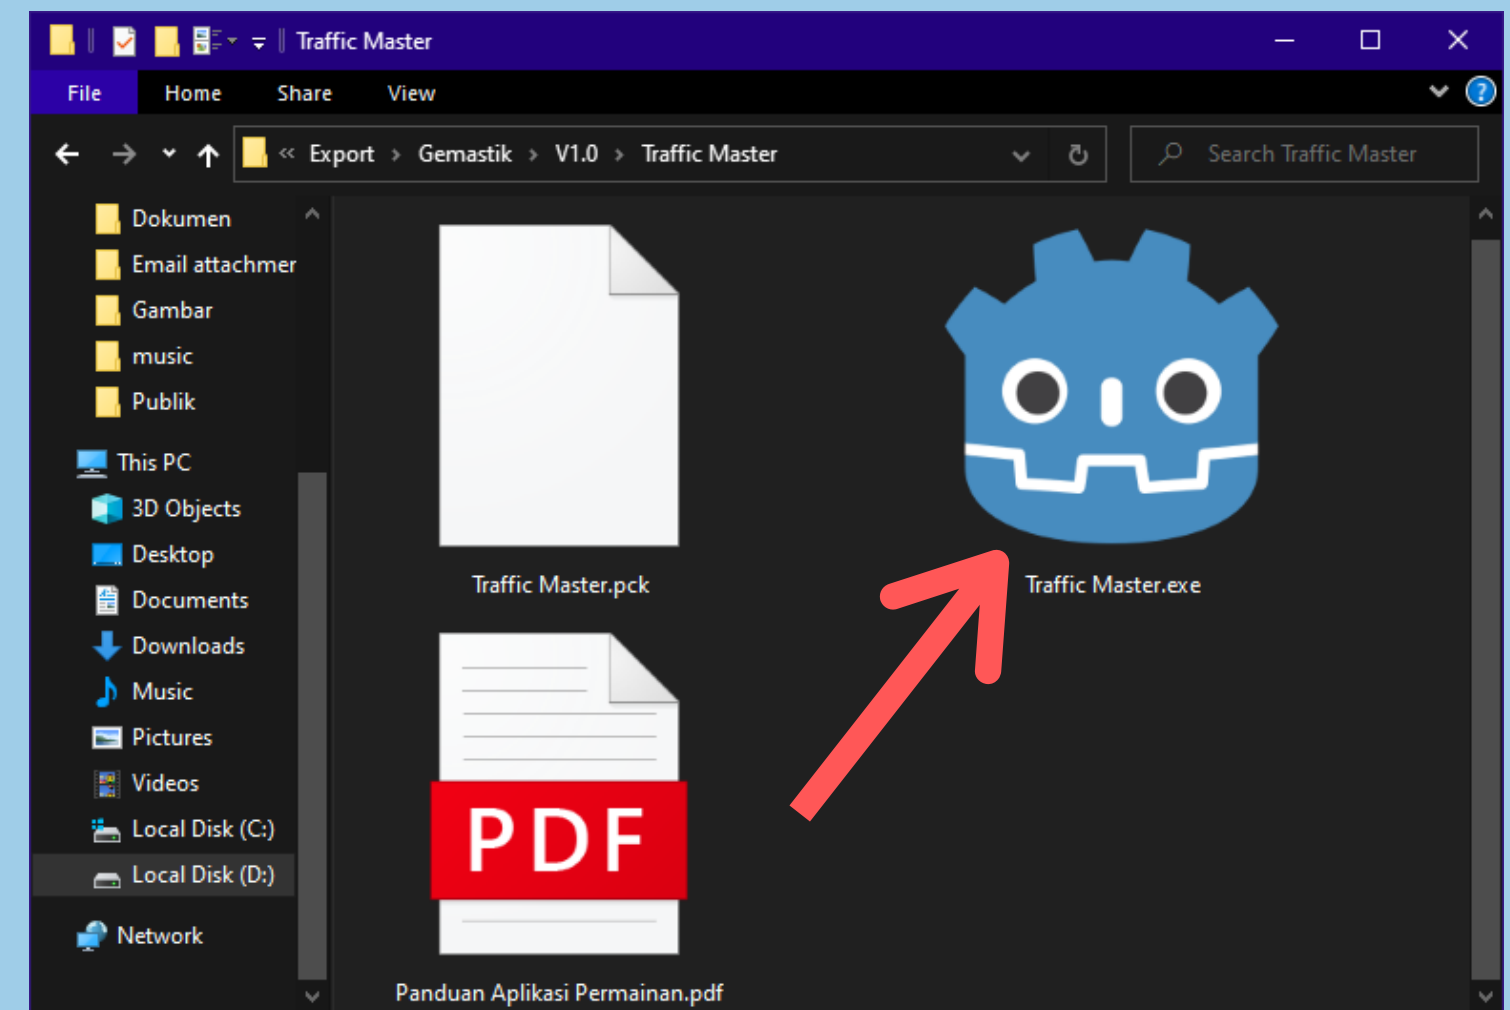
Traffic Master

File Home Share View

« Export › Gemastik › V1.0 › Traffic Master

Search Traffic Master

Dokumen
Email attachmer
Gambar
music
Publik
This PC
3D Objects
Desktop
Documents
Downloads
Music
Pictures
Videos
Local Disk (C:)
Local Disk (D:)
Network

Traffic Master.pck

Traffic Master.exe

PDF

Panduan Aplikasi Permainan.pdf